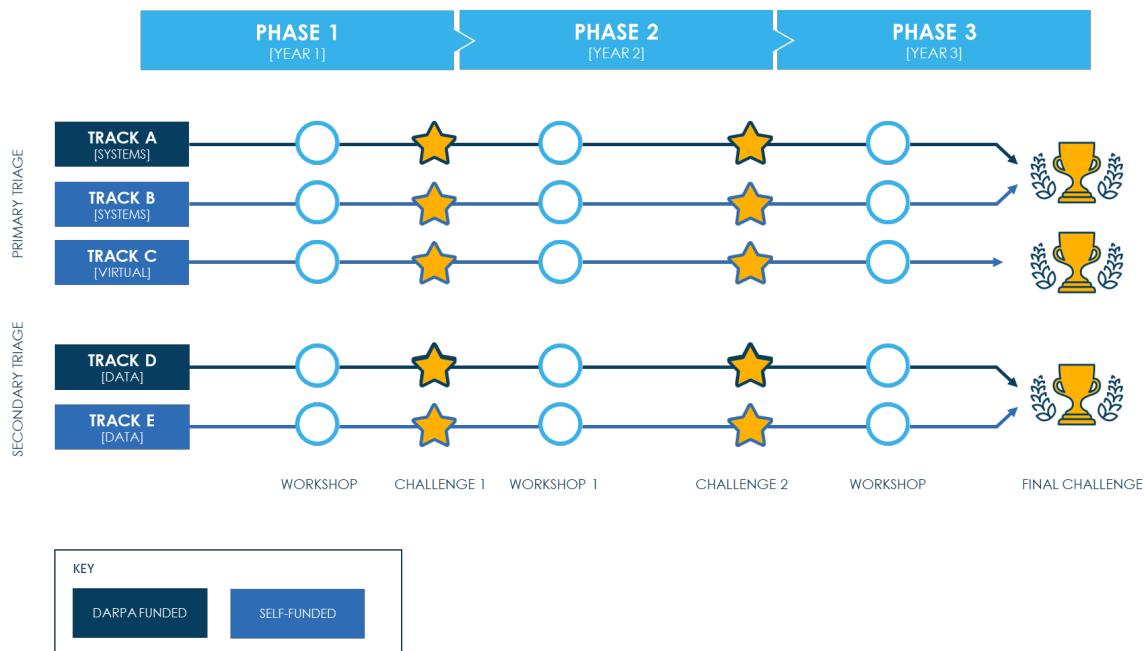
PHASE 1
[YEAR 1]

PHASE 2
[YEAR 2]

PHASE 3
[YEAR 3]

PRIMARY TRIAGE

TRACK A
[SYSTEMS]

TRACK B
[SYSTEMS]

TRACK C
[VIRTUAL]

SECONDARY TRIAGE

TRACK D
[DATA]

TRACK E
[DATA]

WORKSHOP

CHALLENGE 1

WORKSHOP 1

CHALLENGE 2

WORKSHOP

FINAL CHALLENGE

KEY

DARPA FUNDED

SELF-FUNDED